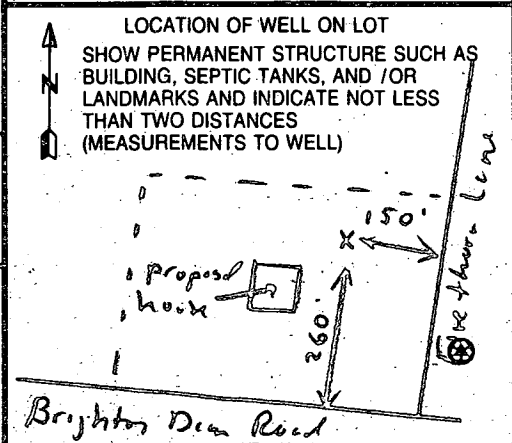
LOCATION OF WELL ON LOT
SHOW PERMANENT STRUCTURE SUCH AS BUILDING, SEPTIC TANKS, AND /OR LANDMARKS AND INDICATE NOT LESS THAN TWO DISTANCES (MEASUREMENTS TO WELL)

N

150'

X

proposd house

260'

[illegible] line

Brighton Dam Road